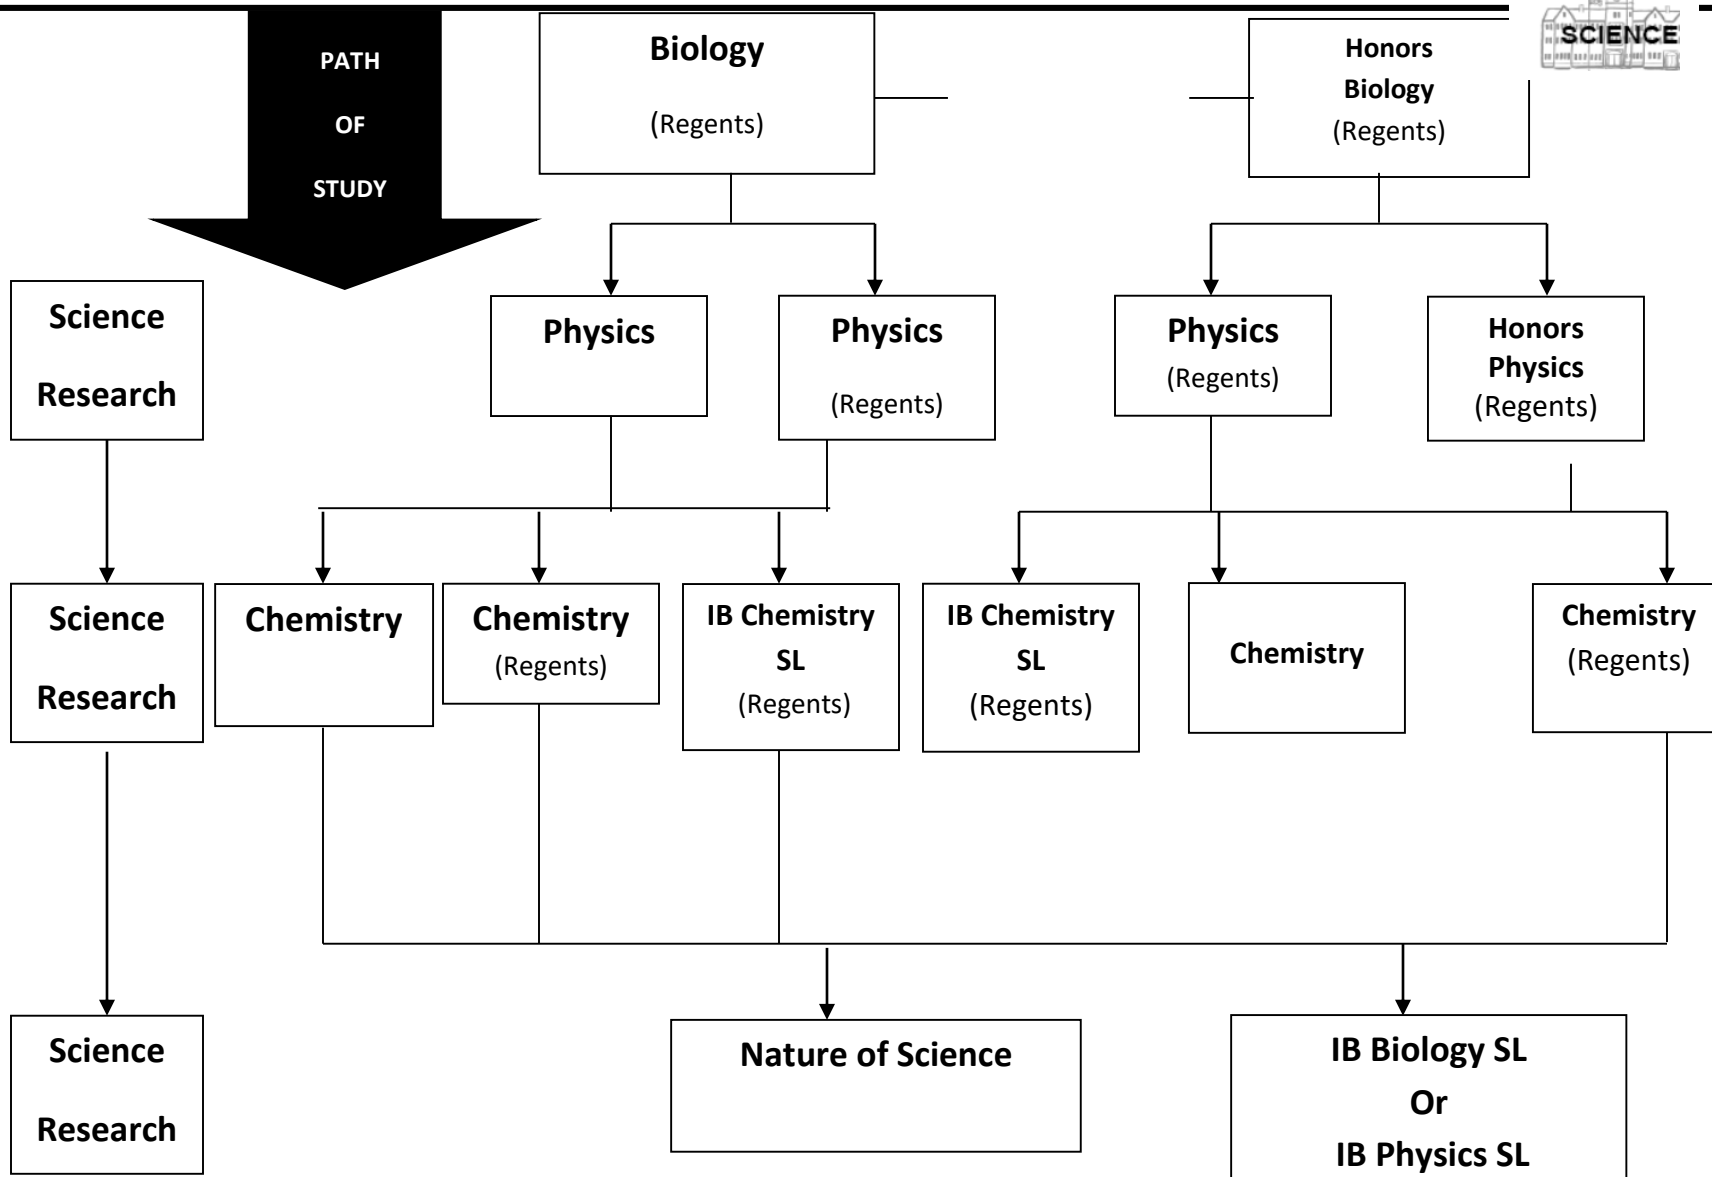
SCIENCE

PATH OF STUDY

Biology
(Regents)

Honors Biology
(Regents)

Science Research

Physics

Physics
(Regents)

Physics
(Regents)

Honors Physics
(Regents)

Science Research

Chemistry

Chemistry
(Regents)

IB Chemistry SL
(Regents)

IB Chemistry SL
(Regents)

Chemistry

Chemistry
(Regents)

Science Research

Nature of Science

IB Biology SL
Or
IB Physics SL